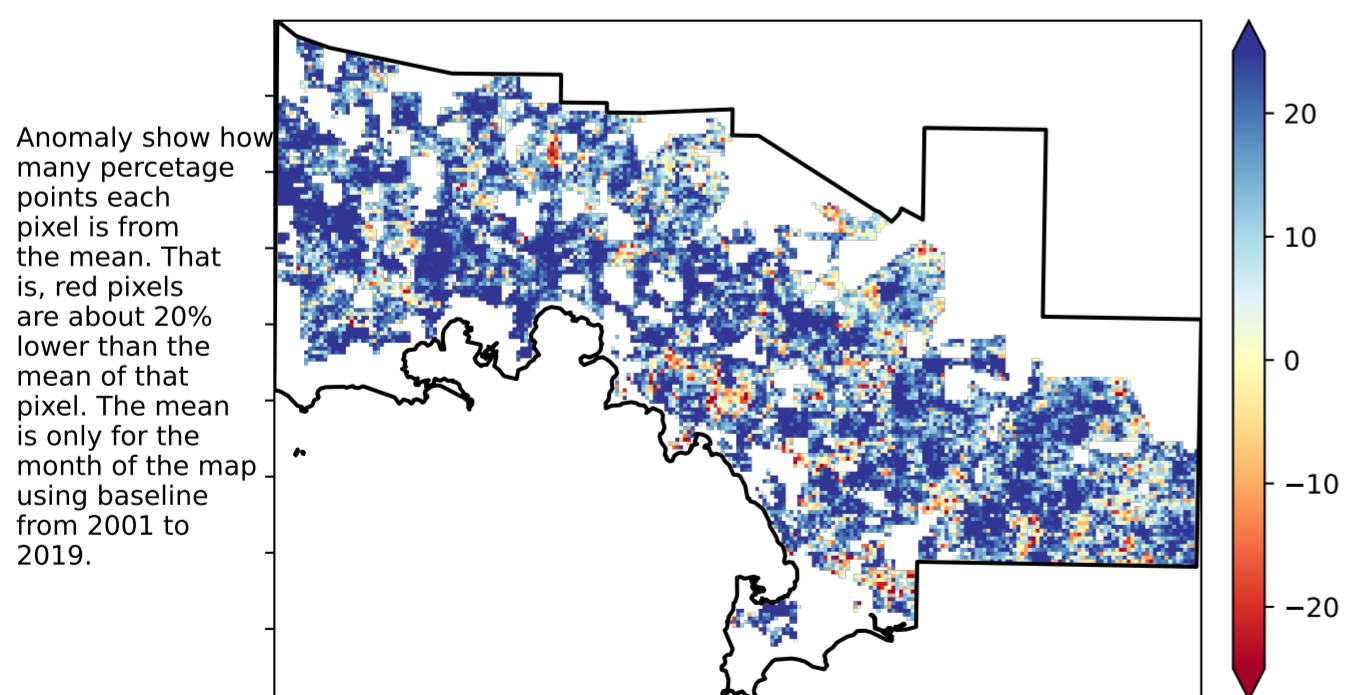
Anomaly show how many percetage points each pixel is from the mean. That is, red pixels are about 20% lower than the mean of that pixel. The mean is only for the month of the map using baseline from 2001 to 2019.

20
10
0
−10
−20